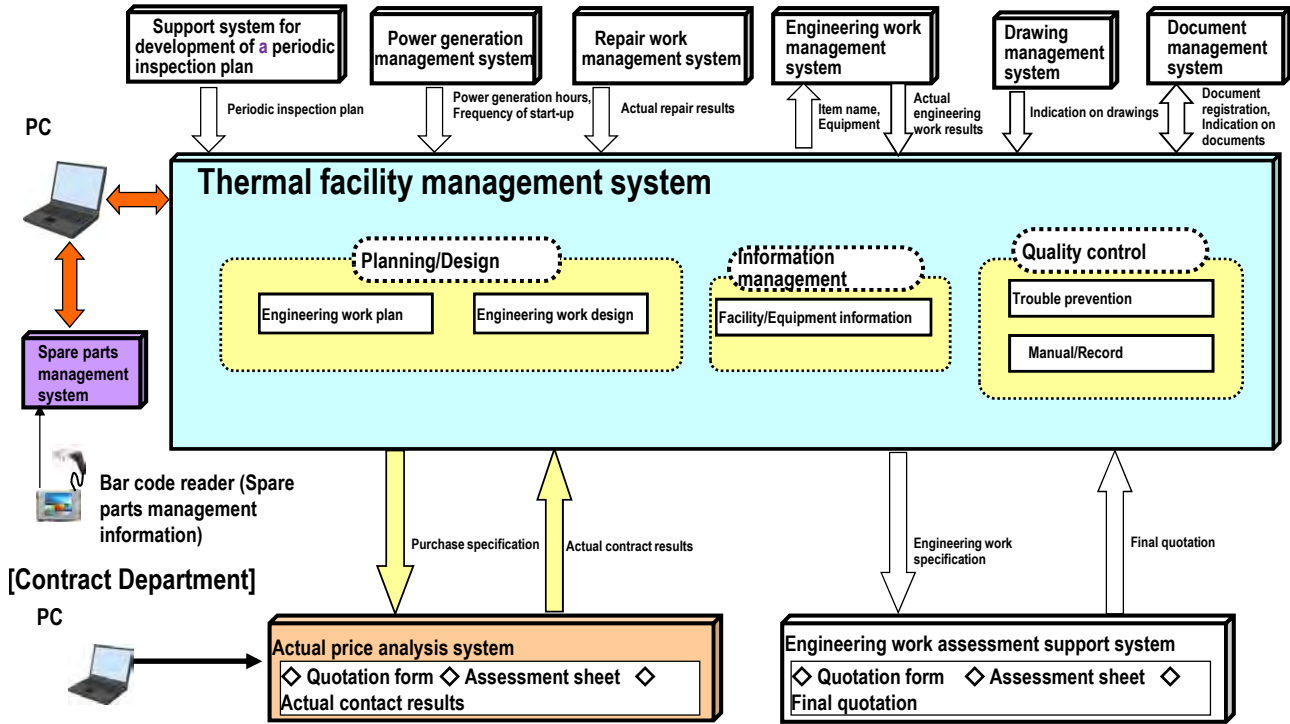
Support system for development of a periodic inspection plan

Power generation management system

Repair work management system

Engineering work management system

Drawing management system

Document management system

Periodic inspection plan

Power generation hours, Frequency of start-up

Actual repair results

Item name, Equipment

Actual engineering work results

Indication on drawings

Document registration, Indication on documents

PC

Thermal facility management system

Planning/Design

Engineering work plan

Engineering work design

Information management

Facility/Equipment information

Quality control

Trouble prevention

Manual/Record

Spare parts management system

Bar code reader (Spare parts management information)

Purchase specification

Actual contract results

Engineering work specification

Final quotation

[Contract Department]

PC

Actual price analysis system

◇ Quotation form ◇ Assessment sheet ◇ Actual contact results

Engineering work assessment support system

◇ Quotation form ◇ Assessment sheet ◇ Final quotation